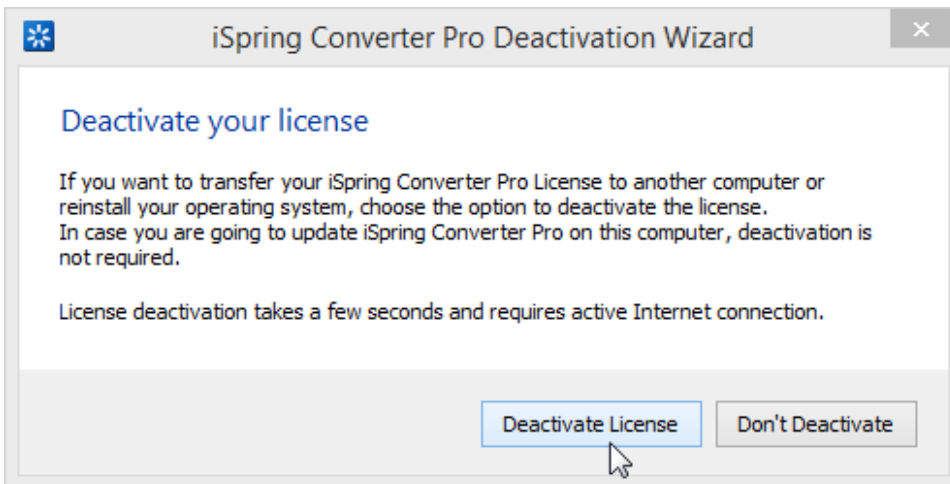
iSpring Converter Pro Deactivation Wizard

Deactivate your license

If you want to transfer your iSpring Converter Pro License to another computer or reinstall your operating system, choose the option to deactivate the license.
In case you are going to update iSpring Converter Pro on this computer, deactivation is not required.

License deactivation takes a few seconds and requires active Internet connection.

Deactivate License

Don't Deactivate